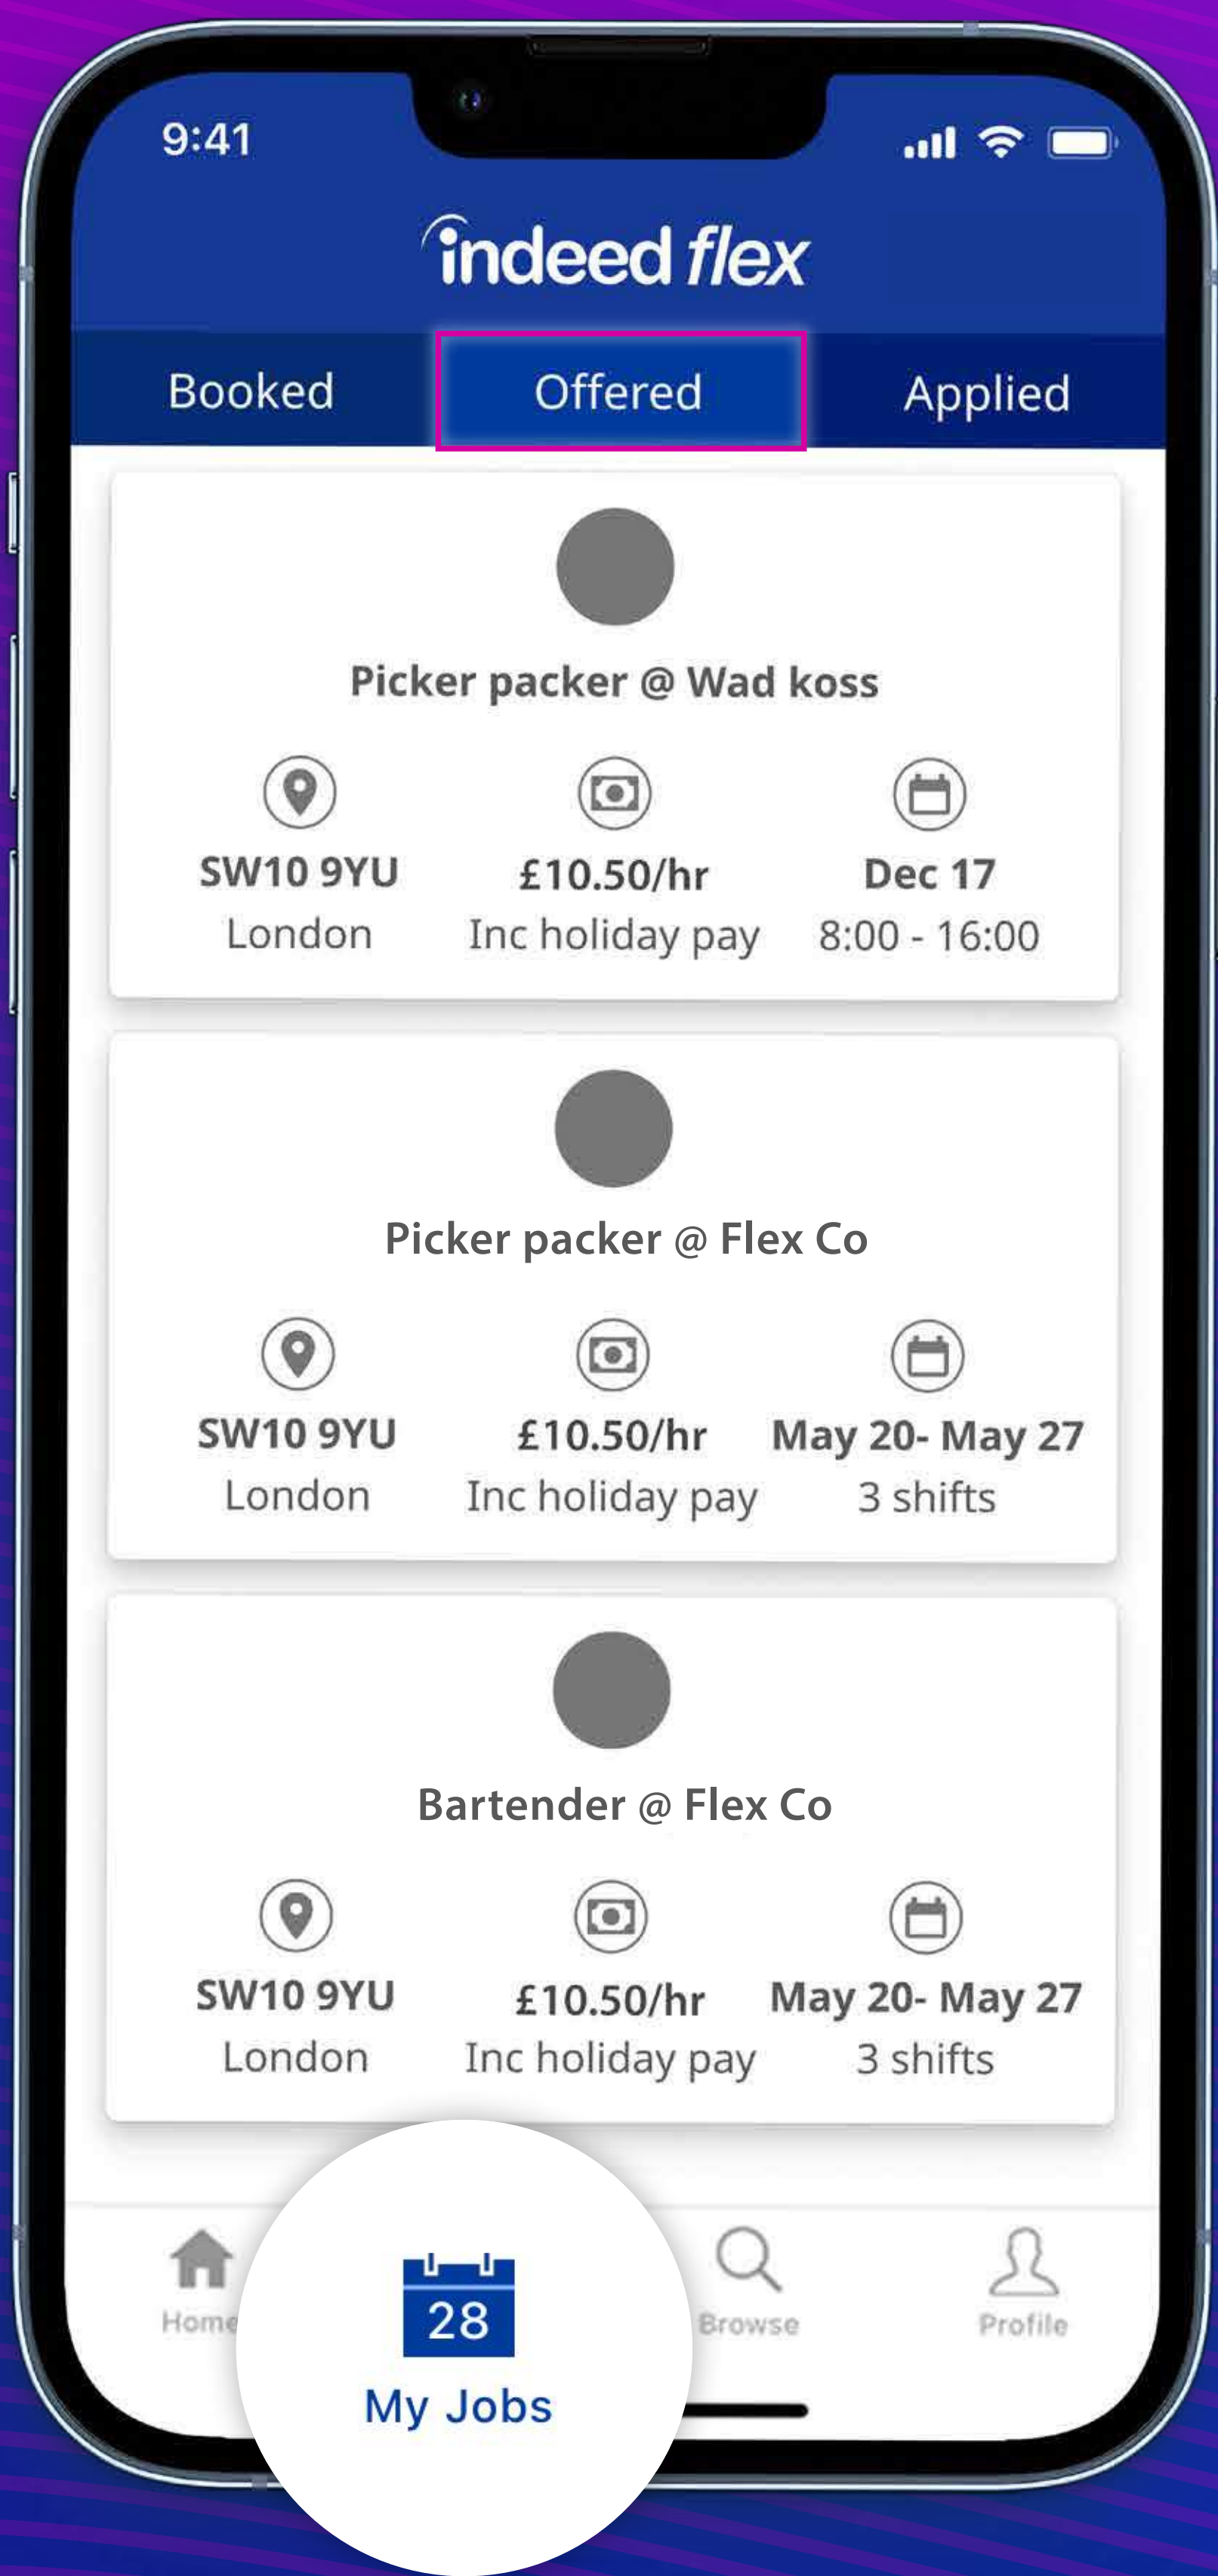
9:41

indeed flex

Booked

Offered

Applied

Picker packer @ Wad koss

SW10 9YU
London

£10.50/hr
Inc holiday pay

Dec 17
8:00 - 16:00

Picker packer @ Flex Co

SW10 9YU
London

£10.50/hr
Inc holiday pay

May 20- May 27
3 shifts

Bartender @ Flex Co

SW10 9YU
London

£10.50/hr
Inc holiday pay

May 20- May 27
3 shifts

Home

28
My Jobs

Browse

Profile